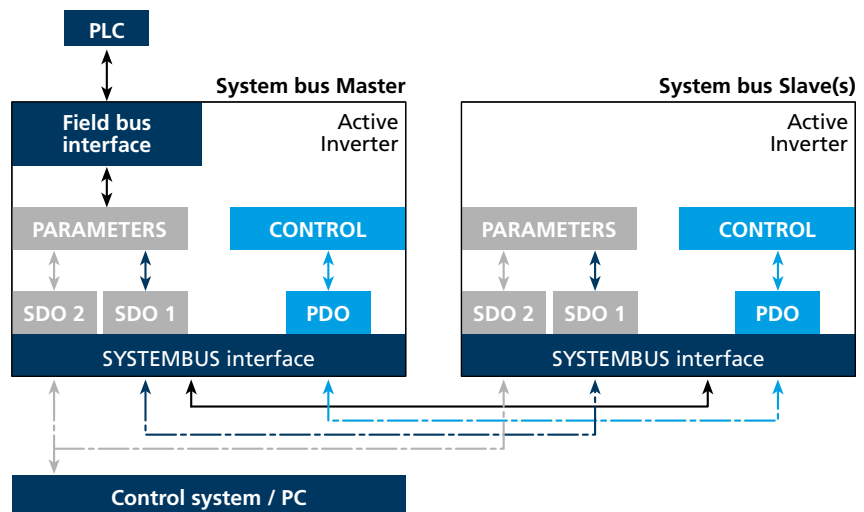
PLC

System bus Master

Field bus interface

Active Inverter

PARAMETERS

CONTROL

SDO 2

SDO 1

PDO

SYSTEMBUS interface

System bus Slave(s)

Active Inverter

PARAMETERS

CONTROL

SDO 2

SDO 1

PDO

SYSTEMBUS interface

Control system / PC